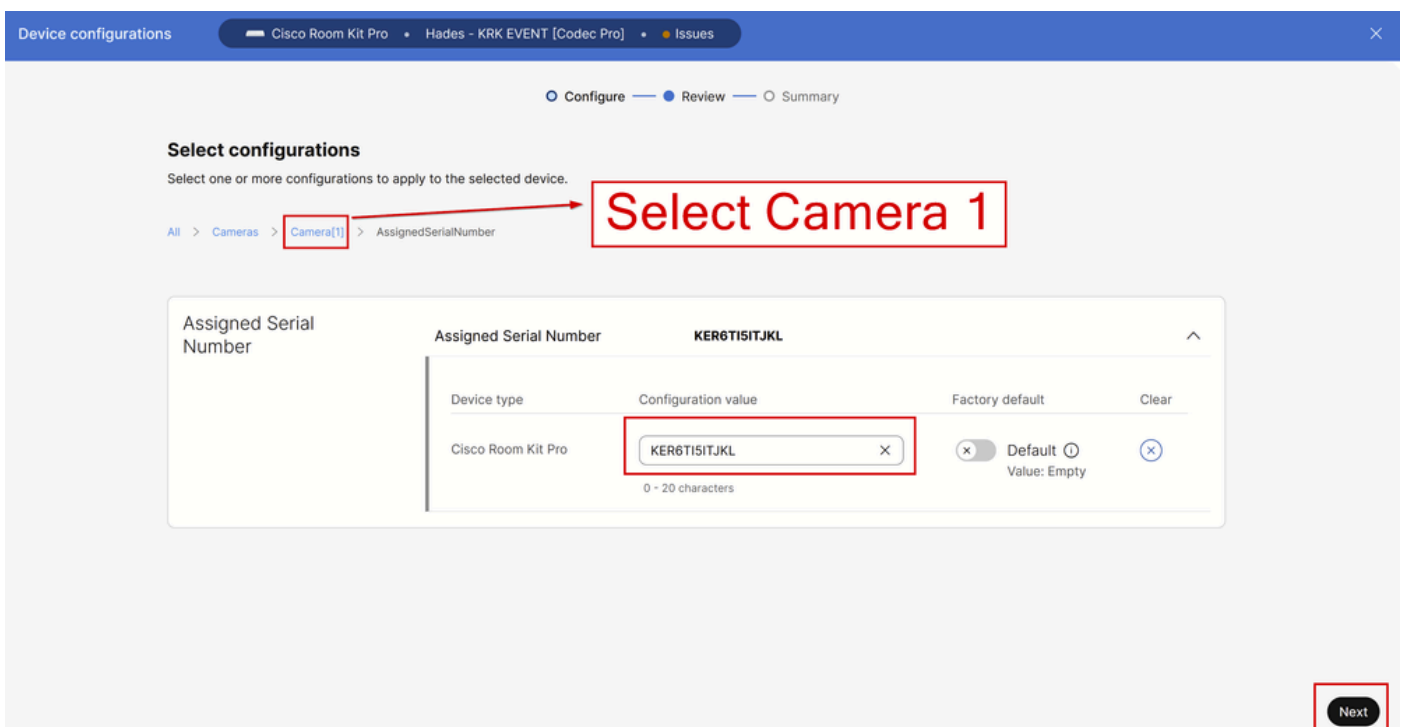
Device configurations

Cisco Room Kit Pro • Hades - KRK EVENT [Codec Pro] • Issues

Configure — Review — Summary

Select configurations

Select one or more configurations to apply to the selected device.

All > Cameras > Camera[1] > AssignedSerialNumber

Select Camera 1

Assigned Serial Number

Assigned Serial Number KER6TI5ITJKL

| Device type | Configuration value | Factory default | Clear |
|---|---|---|---|
| Cisco Room Kit Pro | KER6TI5ITJKL<br>0 - 20 characters | Default<br>Value: Empty | |

Next